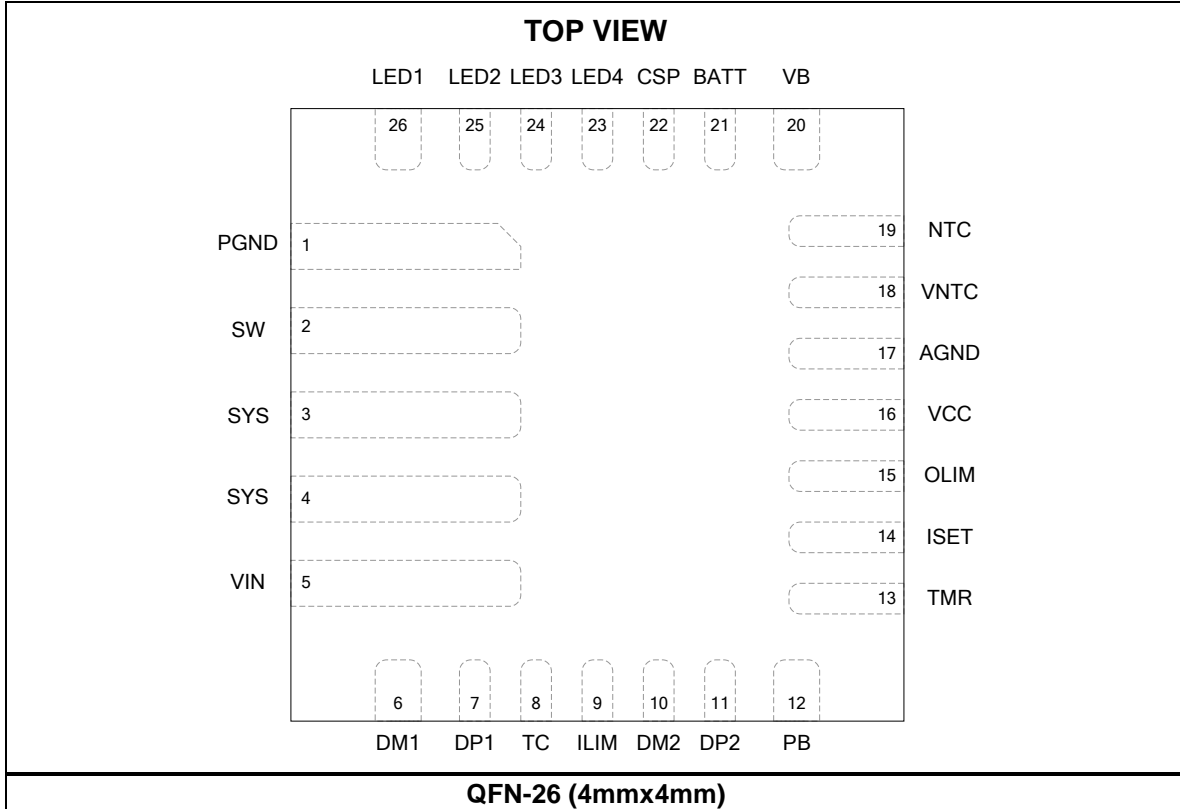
TOP VIEW

LED1 LED2 LED3 LED4 CSP BATT VB

26 25 24 23 22 21 20

PGND 1
SW 2
SYS 3
SYS 4
VIN 5

19 NTC
18 VNTC
17 AGND
16 VCC
15 OLIM
14 ISET
13 TMR

6 7 8 9 10 11 12

DM1 DP1 TC ILIM DM2 DP2 PB

QFN-26 (4mmx4mm)